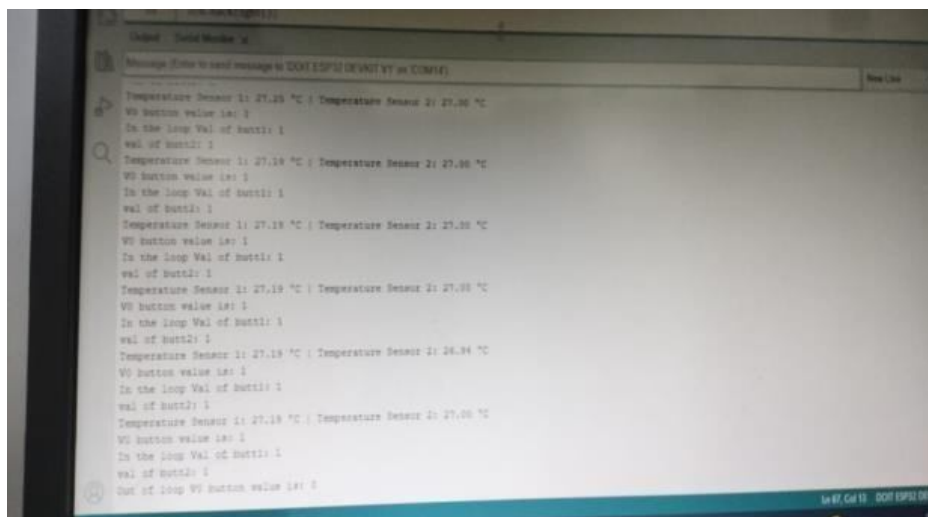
Output   Serial Monitor ×

Message (Enter to send message to 'DOIT ESP32 DEVKIT V1' on 'COM14')

New Line

Temperature Sensor 1: 27.25 °C | Temperature Sensor 2: 27.00 °C
V0 button value is: 1
In the Loop Val of butt1: 1
val of butt2: 1
Temperature Sensor 1: 27.19 °C | Temperature Sensor 2: 27.00 °C
V0 button value is: 1
In the Loop Val of butt1: 1
val of butt2: 1
Temperature Sensor 1: 27.19 °C | Temperature Sensor 2: 27.00 °C
V0 button value is: 1
In the Loop Val of butt1: 1
val of butt2: 1
Temperature Sensor 1: 27.19 °C | Temperature Sensor 2: 27.00 °C
V0 button value is: 1
In the Loop Val of butt1: 1
val of butt2: 1
Temperature Sensor 1: 27.19 °C | Temperature Sensor 2: 26.94 °C
V0 button value is: 1
In the Loop Val of butt1: 1
val of butt2: 1
Temperature Sensor 1: 27.19 °C | Temperature Sensor 2: 27.00 °C
V0 button value is: 1
In the Loop Val of butt1: 1
val of butt2: 1
Out of loop V0 button value is: 1

Ln 67, Col 13   DOIT ESP32 D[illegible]